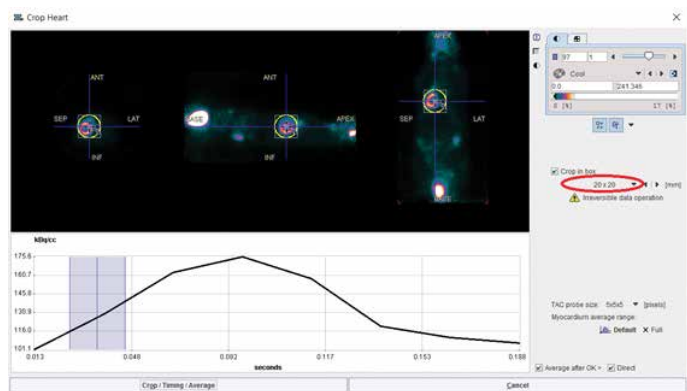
Crop Heart

ANT
SEP
LAT
INF

ANT
BASE
APEX
INF

APEX
SEP
LAT
BASE

97
1
Cool
0.0
241.346
0 [%]
17 [%]

Crop in box
20 x 20
[mm]
Irreversible data operation

kBq/cc
175.6
160.7
145.8
130.9
116.0
101.1
0.013
0.048
0.082
0.117
0.153
0.188
seconds

TAC probe size: 5x5x5 [pixels]
Myocardium average range:
Default
Full

Average after OK =
Direct

Crop / Timing / Average
Cancel